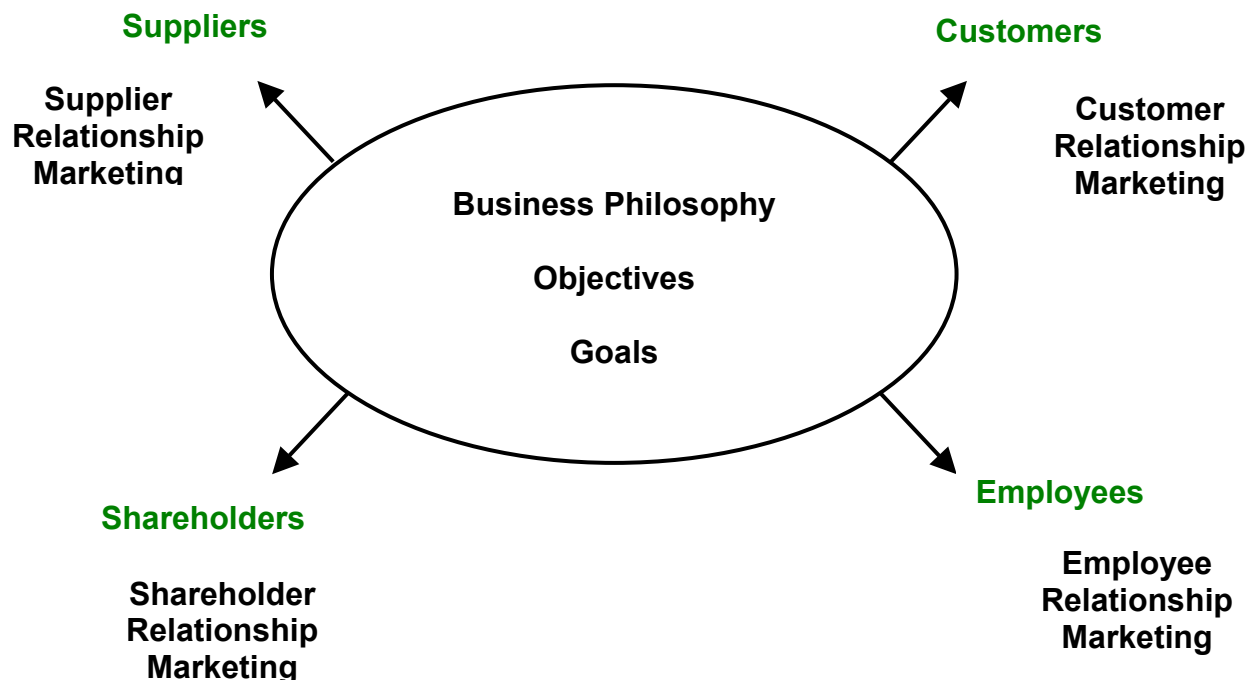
Suppliers

Supplier Relationship Marketing

Customers

Customer Relationship Marketing

Business Philosophy

Objectives

Goals

Shareholders

Shareholder Relationship Marketing

Employees

Employee Relationship Marketing